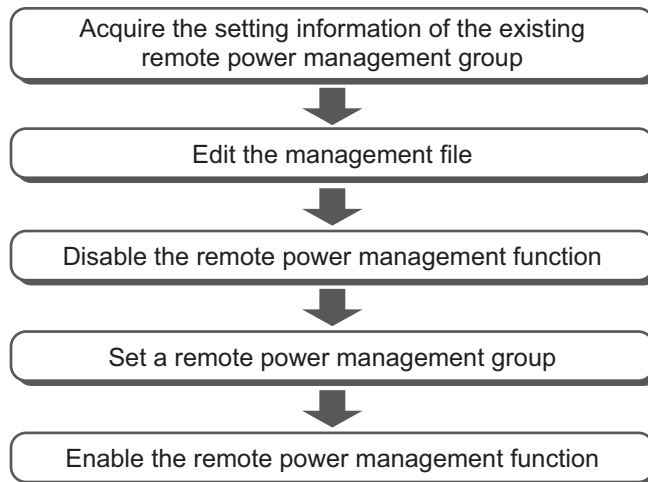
Acquire the setting information of the existing remote power management group

Edit the management file

Disable the remote power management function

Set a remote power management group

Enable the remote power management function